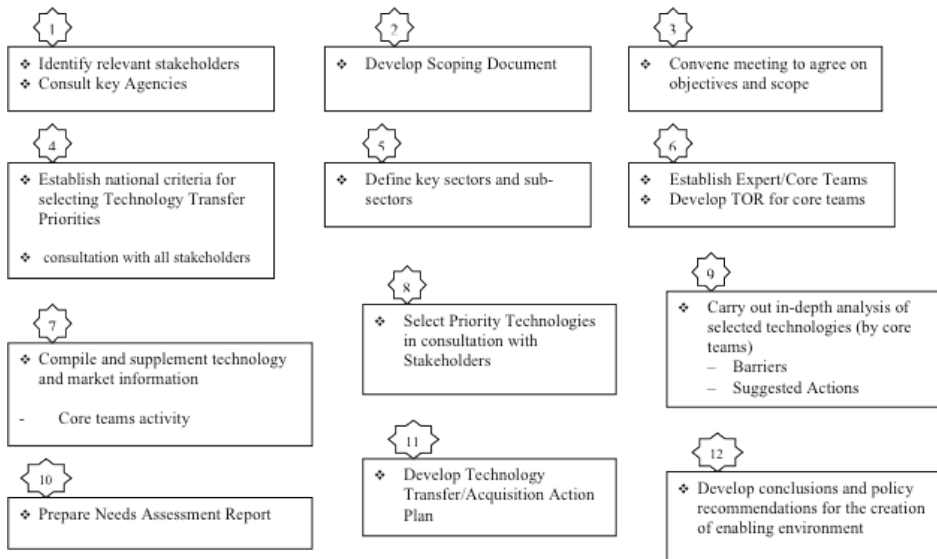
1

❖ Identify relevant stakeholders
❖ Consult key Agencies

2

❖ Develop Scoping Document

3

❖ Convene meeting to agree on objectives and scope

4

❖ Establish national criteria for selecting Technology Transfer Priorities

❖ consultation with all stakeholders

5

❖ Define key sectors and sub-sectors

6

❖ Establish Expert/Core Teams
❖ Develop TOR for core teams

7

❖ Compile and supplement technology and market information

- Core teams activity

8

❖ Select Priority Technologies in consultation with Stakeholders

9

❖ Carry out in-depth analysis of selected technologies (by core teams)
– Barriers
– Suggested Actions

10

❖ Prepare Needs Assessment Report

11

❖ Develop Technology Transfer/Acquisition Action Plan

12

❖ Develop conclusions and policy recommendations for the creation of enabling environment